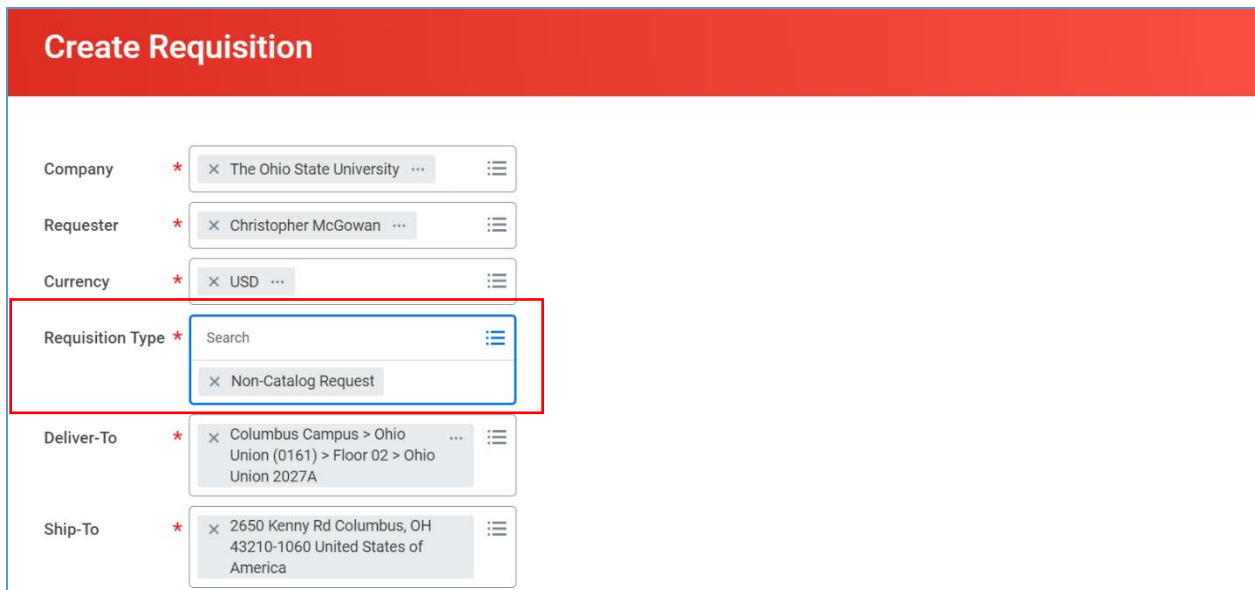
Create Requisition

Company * × The Ohio State University ⋯

Requester * × Christopher McGowan ⋯

Currency * × USD ⋯

Requisition Type * Search

× Non-Catalog Request

Deliver-To * × Columbus Campus > Ohio Union (0161) > Floor 02 > Ohio Union 2027A ⋯

Ship-To * × 2650 Kenny Rd Columbus, OH 43210-1060 United States of America